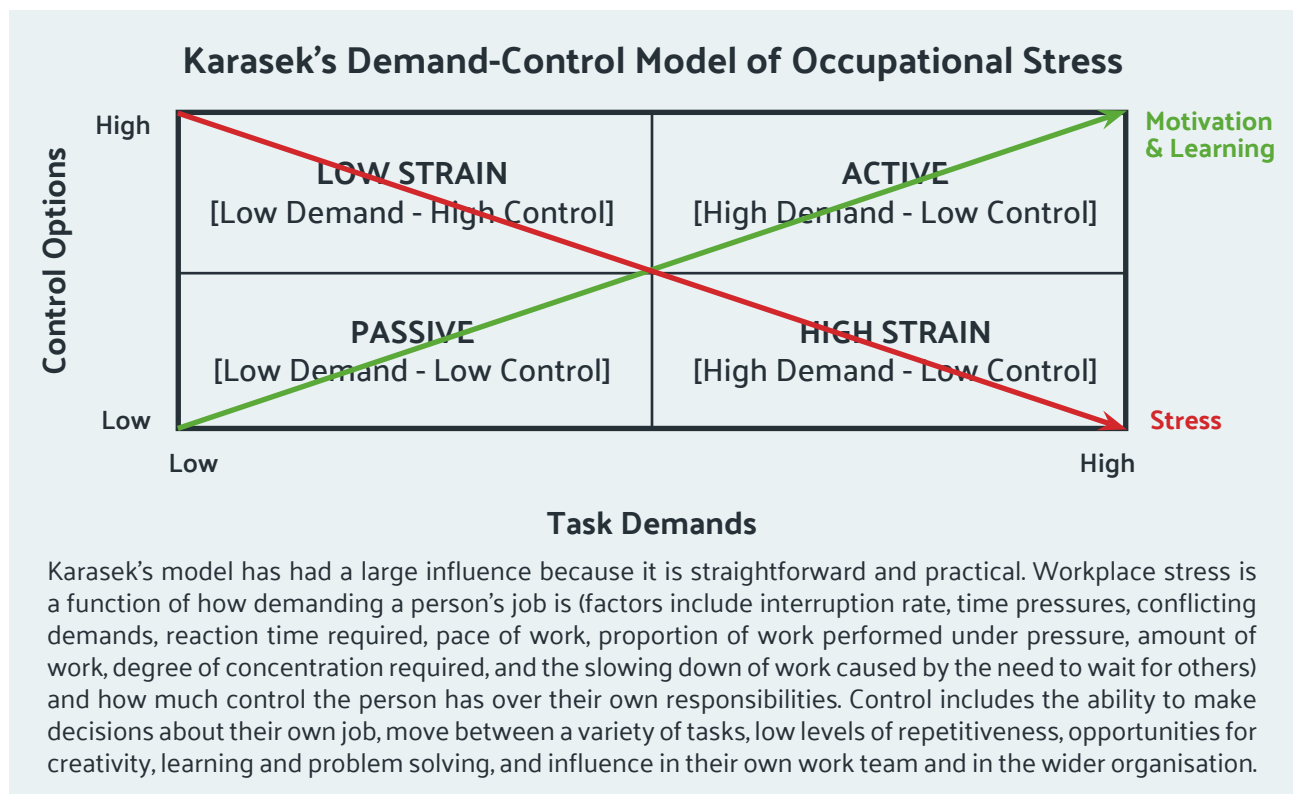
Karasek's Demand-Control Model of Occupational Stress

Control Options

High

Low

LOW STRAIN
[Low Demand - High Control]

ACTIVE
[High Demand - Low Control]

PASSIVE
[Low Demand - Low Control]

HIGH STRAIN
[High Demand - Low Control]

Motivation & Learning

Stress

Low

High

Task Demands

Karasek's model has had a large influence because it is straightforward and practical. Workplace stress is a function of how demanding a person's job is (factors include interruption rate, time pressures, conflicting demands, reaction time required, pace of work, proportion of work performed under pressure, amount of work, degree of concentration required, and the slowing down of work caused by the need to wait for others) and how much control the person has over their own responsibilities. Control includes the ability to make decisions about their own job, move between a variety of tasks, low levels of repetitiveness, opportunities for creativity, learning and problem solving, and influence in their own work team and in the wider organisation.